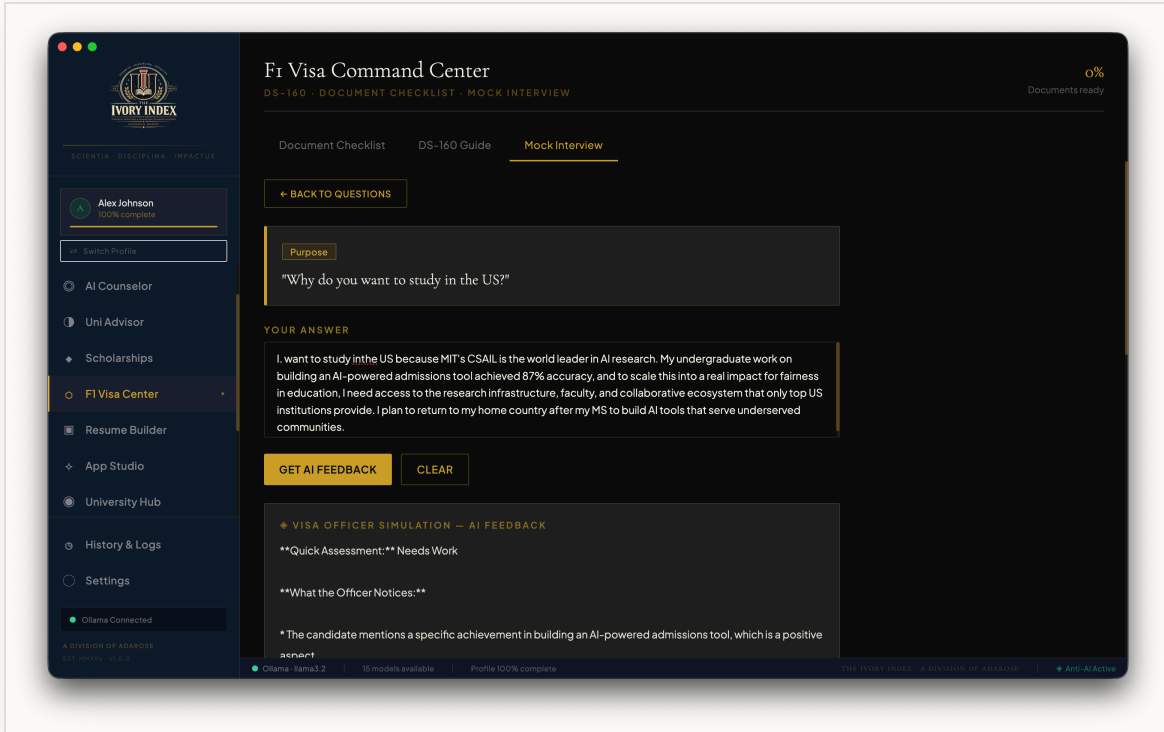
IVORY INDEX

SCIENTIA · DISCIPLINA · IMPACTUS

A
Alex Johnson
100% complete

⇄ Switch Profile

AI Counselor
Uni Advisor
Scholarships
F1 Visa Center
Resume Builder
App Studio
University Hub
History & Logs
Settings

Ollama Connected

A DIVISION OF ADAROSE
EST. MMXXV · V1.0.0

F1 Visa Command Center
DS-160 · DOCUMENT CHECKLIST · MOCK INTERVIEW

0%
Documents ready

Document Checklist
DS-160 Guide
Mock Interview

← BACK TO QUESTIONS

Purpose
"Why do you want to study in the US?"

YOUR ANSWER

I. want to study inthe US because MIT's CSAIL is the world leader in AI research. My undergraduate work on building an AI-powered admissions tool achieved 87% accuracy, and to scale this into a real impact for fairness in education, I need access to the research infrastructure, faculty, and collaborative ecosystem that only top US institutions provide. I plan to return to my home country after my MS to build AI tools that serve underserved communities.

GET AI FEEDBACK
CLEAR

◈ VISA OFFICER SIMULATION — AI FEEDBACK

**Quick Assessment:** Needs Work

**What the Officer Notices:**

* The candidate mentions a specific achievement in building an AI-powered admissions tool, which is a positive aspect

Ollama · llama3.2 | 15 models available | Profile 100% complete | THE IVORY INDEX · A DIVISION OF ADAROSE | Anti-AI Active